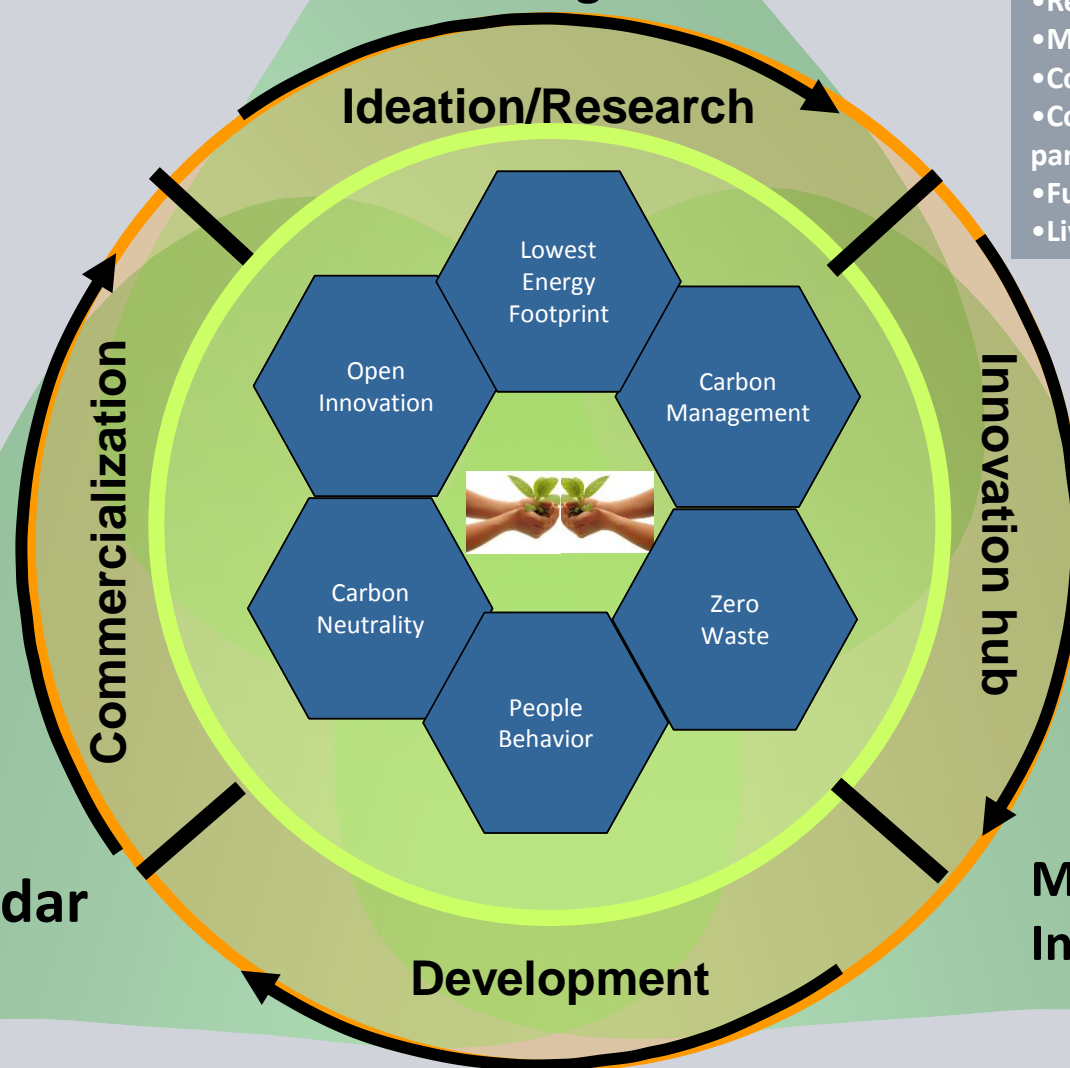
•Re
•M
•Co
•Co
par
•Fu
•Liv

Ideation/Research

Lowest Energy Footprint

Open Innovation

Carbon Management

Carbon Neutrality

Zero Waste

People Behavior

Commercialization

Innovation hub

Development

dar

M
In